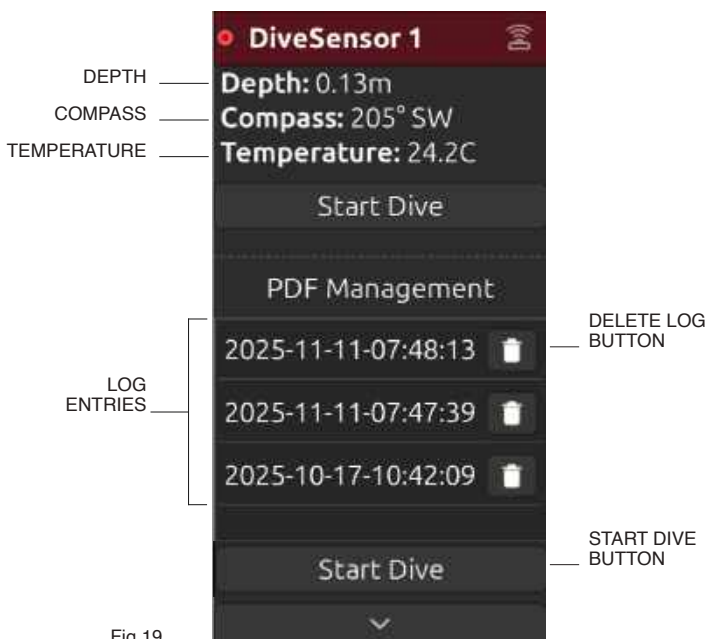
DiveSensor 1

DEPTH
Depth: 0.13m

COMPASS
Compass: 205° SW

TEMPERATURE
Temperature: 24.2C

Start Dive

PDF Management

LOG ENTRIES

DELETE LOG BUTTON

2025-11-11-07:48:13

2025-11-11-07:47:39

2025-10-17-10:42:09

START DIVE BUTTON

Start Dive

Fig 19